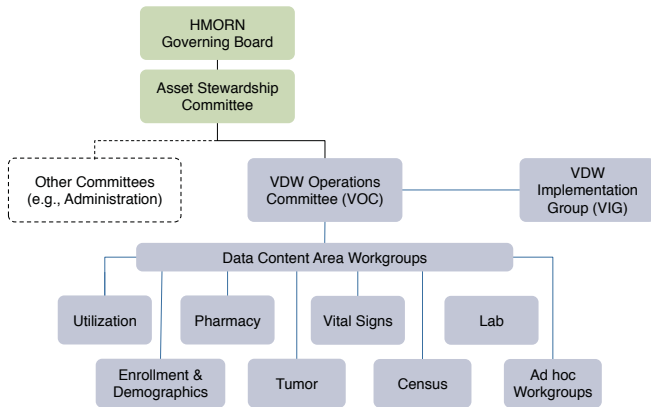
HMORN
Governing Board

Asset Stewardship
Committee

Other Committees
(e.g., Administration)

VDW Operations
Committee (VOC)

VDW
Implementation
Group (VIG)

Data Content Area Workgroups

Utilization

Pharmacy

Vital Signs

Lab

Enrollment &
Demographics

Tumor

Census

Ad hoc
Workgroups